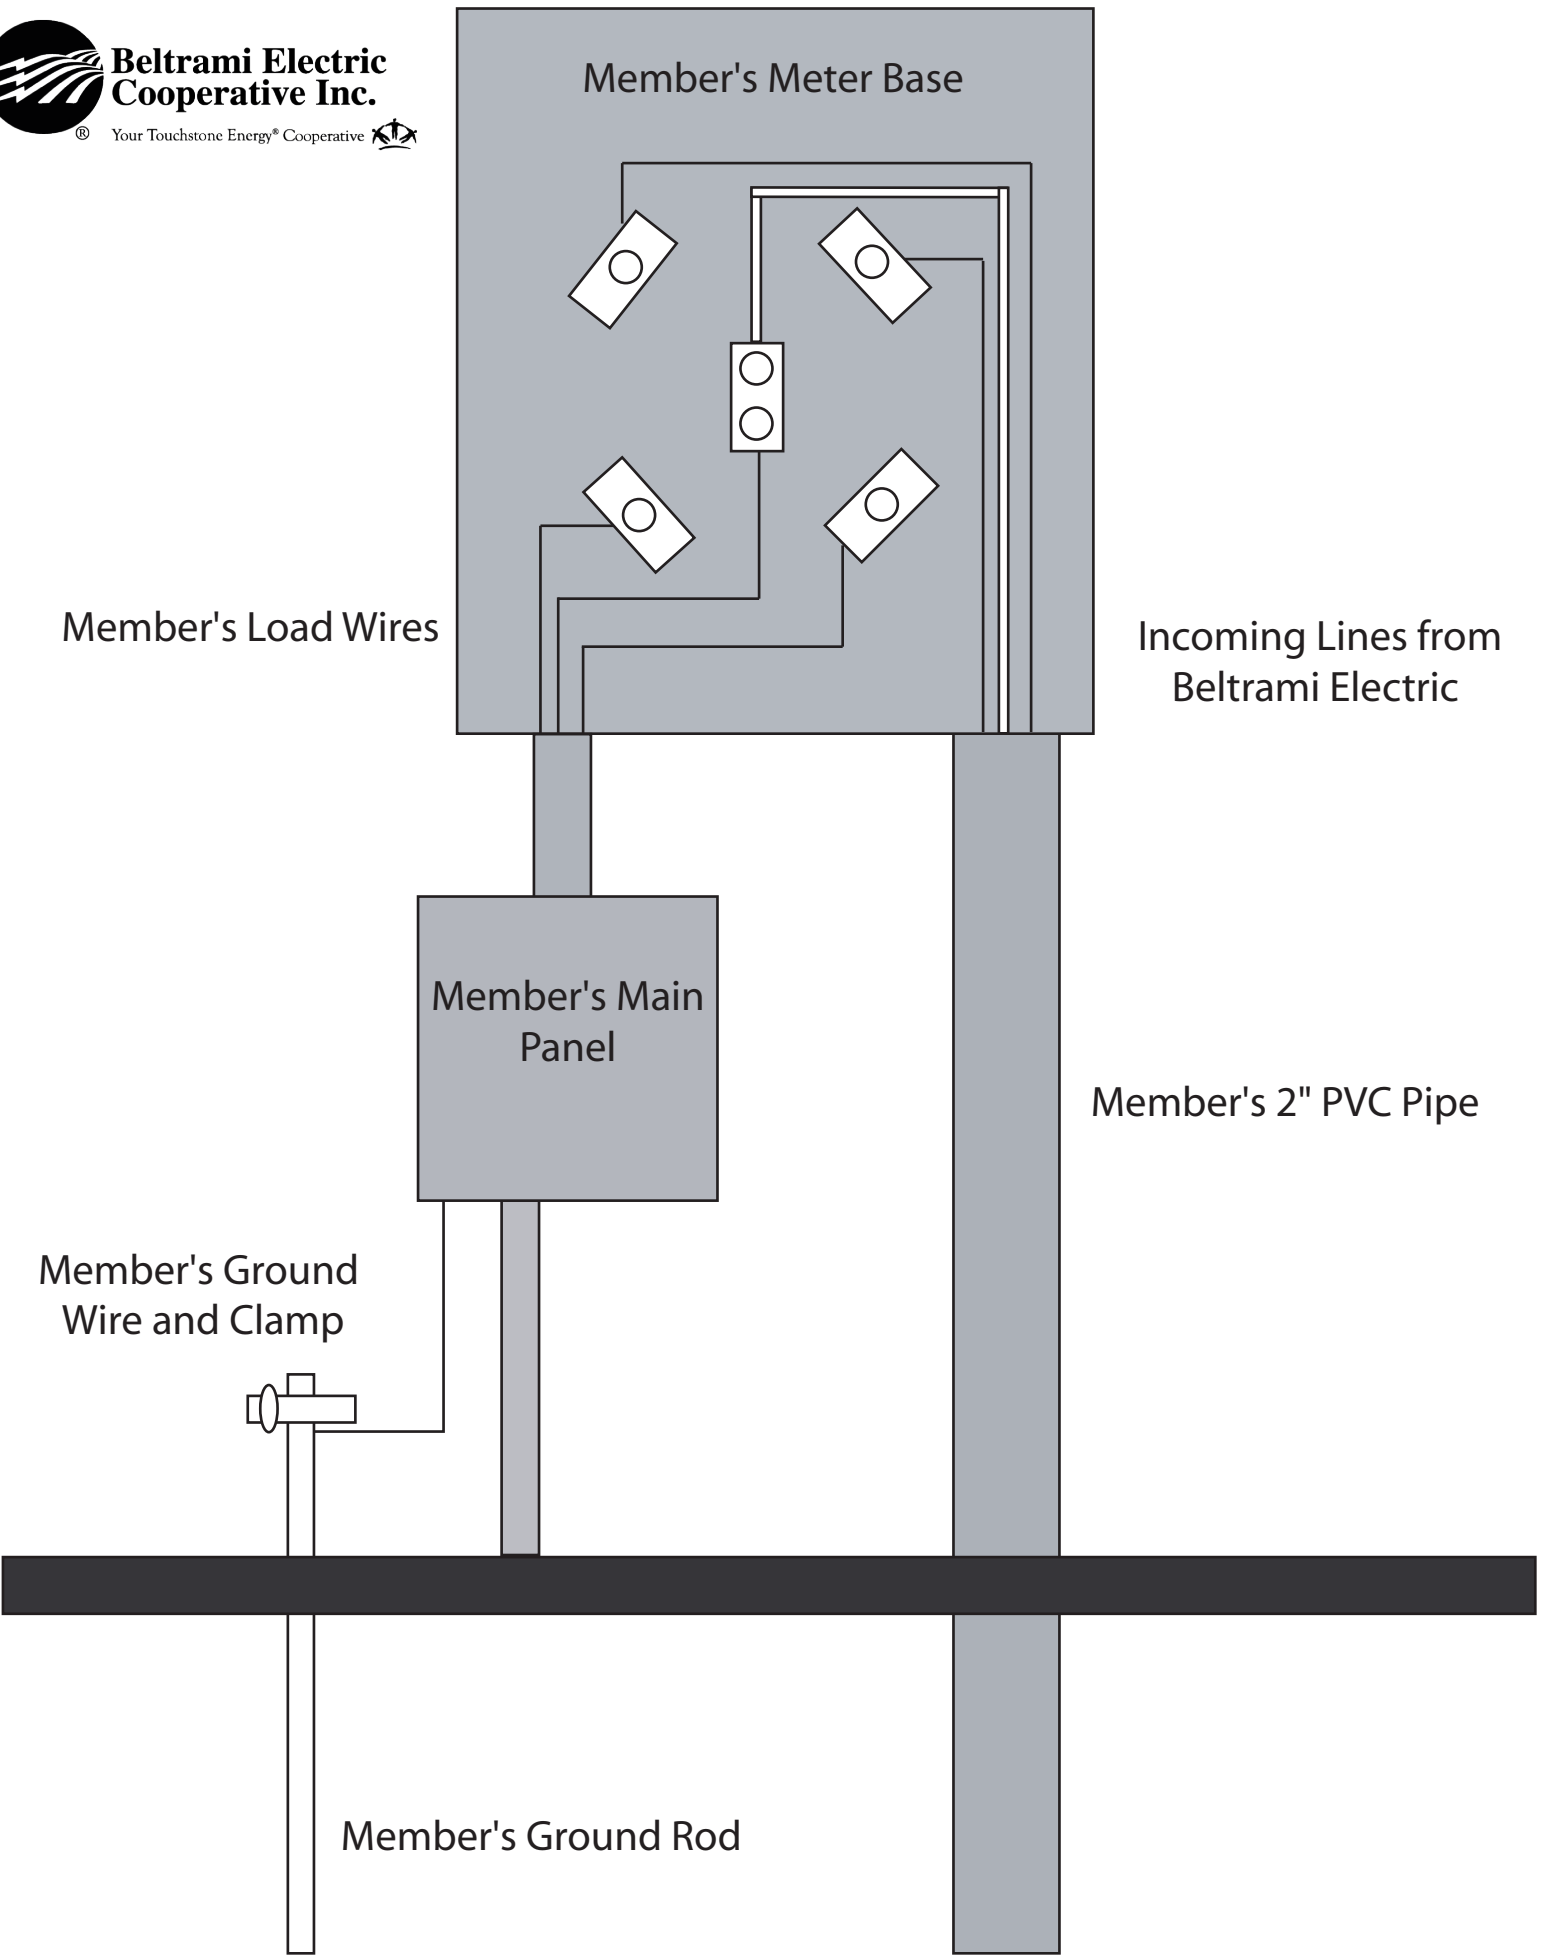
Beltrami Electric Cooperative Inc.
® Your Touchstone Energy® Cooperative

Member's Meter Base

Member's Load Wires

Incoming Lines from Beltrami Electric

Member's Main Panel

Member's 2" PVC Pipe

Member's Ground Wire and Clamp

Member's Ground Rod